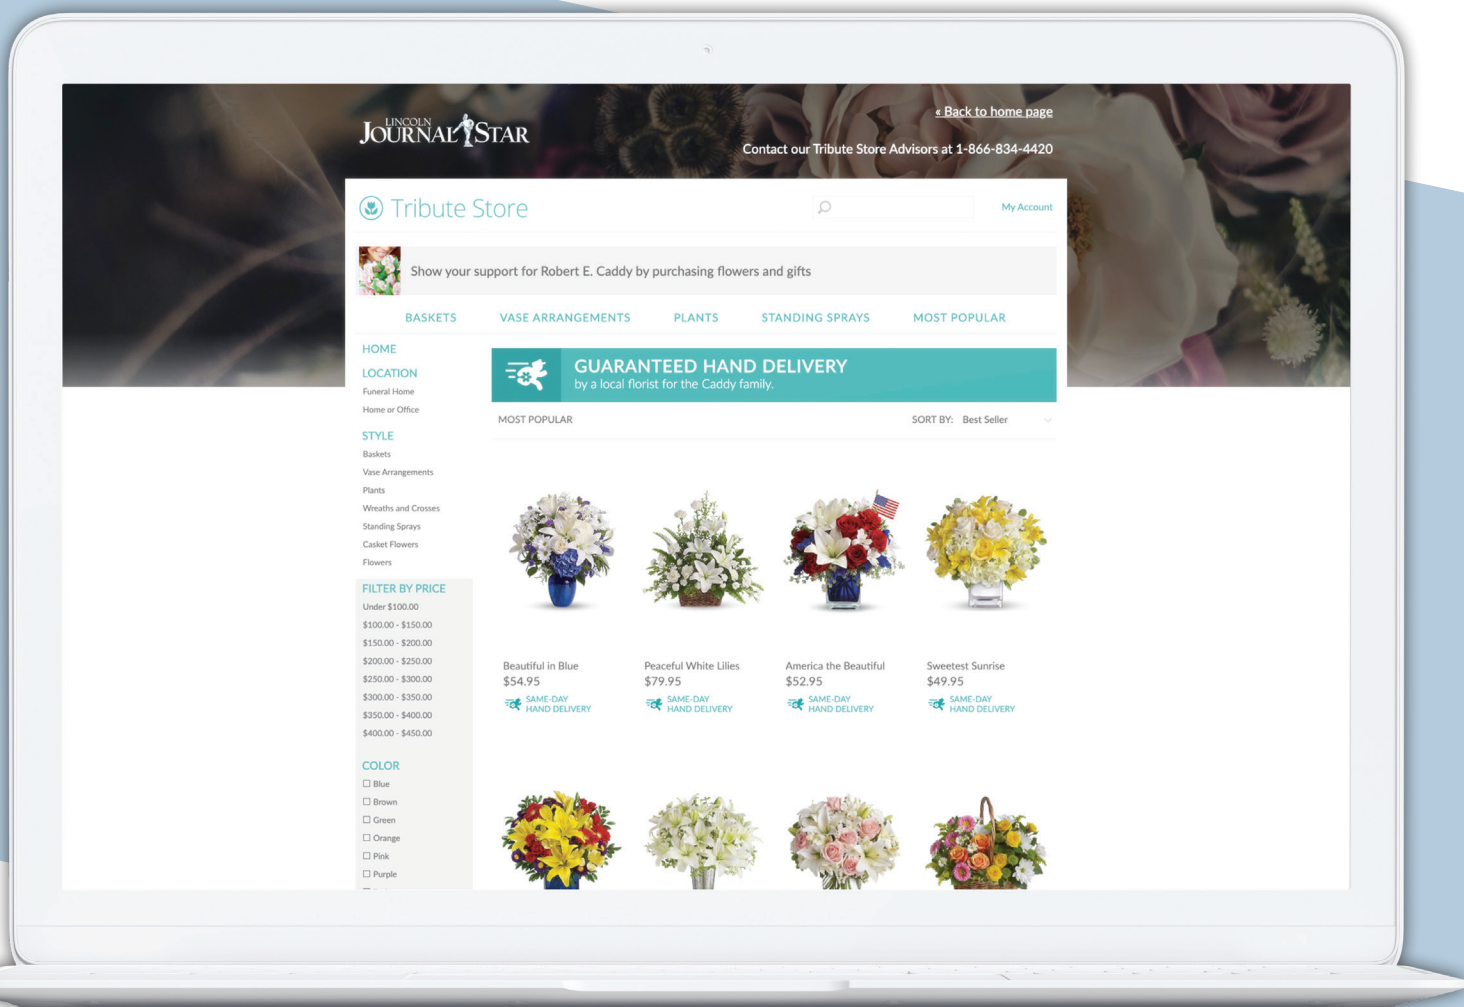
LINCOLN JOURNAL STAR

« Back to home page

Contact our Tribute Store Advisors at 1-866-834-4420

Tribute Store

My Account

Show your support for Robert E. Caddy by purchasing flowers and gifts

BASKETS VASE ARRANGEMENTS PLANTS STANDING SPRAYS MOST POPULAR

HOME

LOCATION
Funeral Home
Home or Office

STYLE
Baskets
Vase Arrangements
Plants
Wreaths and Crosses
Standing Sprays
Casket Flowers
Flowers

FILTER BY PRICE
Under $100.00
$100.00 - $150.00
$150.00 - $200.00
$200.00 - $250.00
$250.00 - $300.00
$300.00 - $350.00
$350.00 - $400.00
$400.00 - $450.00

COLOR
☐ Blue
☐ Brown
☐ Green
☐ Orange
☐ Pink
☐ Purple

GUARANTEED HAND DELIVERY
by a local florist for the Caddy family.

MOST POPULAR

SORT BY: Best Seller

Beautiful in Blue
$54.95
SAME-DAY HAND DELIVERY

Peaceful White Lilies
$79.95
SAME-DAY HAND DELIVERY

America the Beautiful
$52.95
SAME-DAY HAND DELIVERY

Sweetest Sunrise
$49.95
SAME-DAY HAND DELIVERY